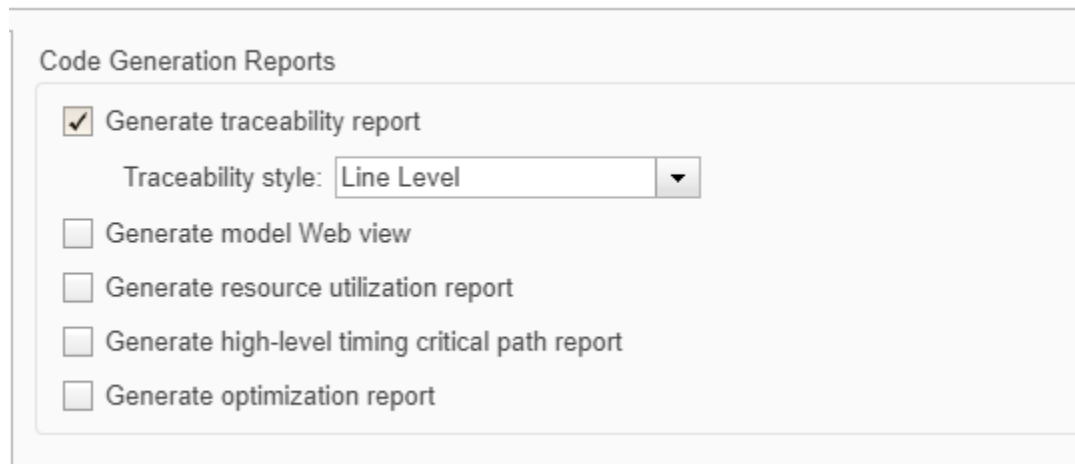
Code Generation Reports

Generate traceability report

Traceability style: Line Level

Generate model Web view

Generate resource utilization report

Generate high-level timing critical path report

Generate optimization report